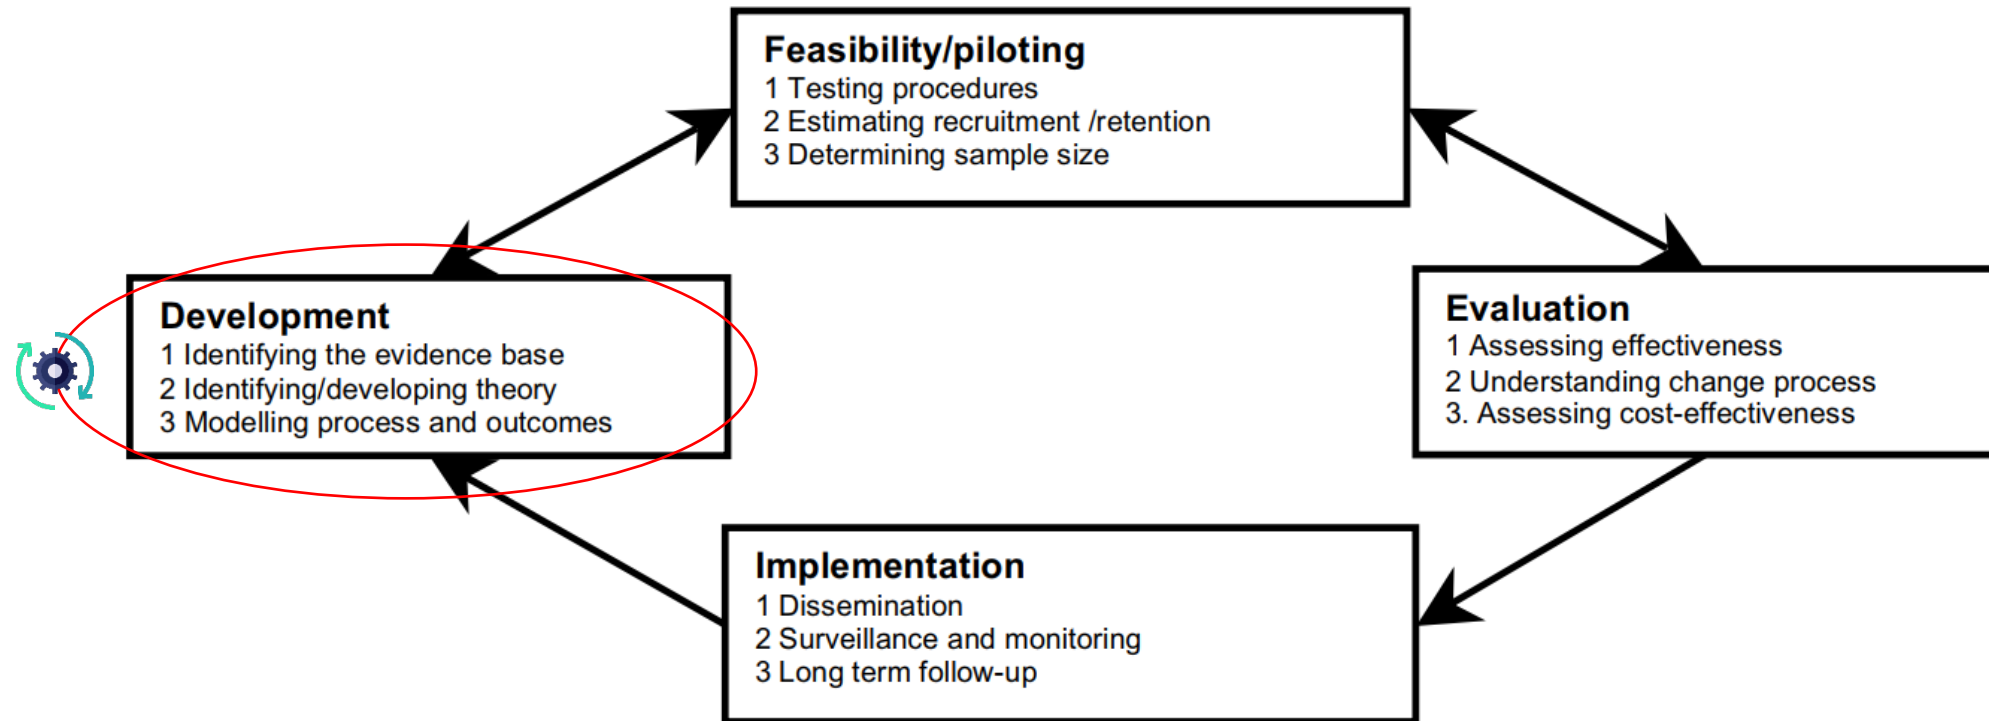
Feasibility/piloting
1 Testing procedures
2 Estimating recruitment /retention
3 Determining sample size

Development
1 Identifying the evidence base
2 Identifying/developing theory
3 Modelling process and outcomes

Evaluation
1 Assessing effectiveness
2 Understanding change process
3. Assessing cost-effectiveness

Implementation
1 Dissemination
2 Surveillance and monitoring
3 Long term follow-up